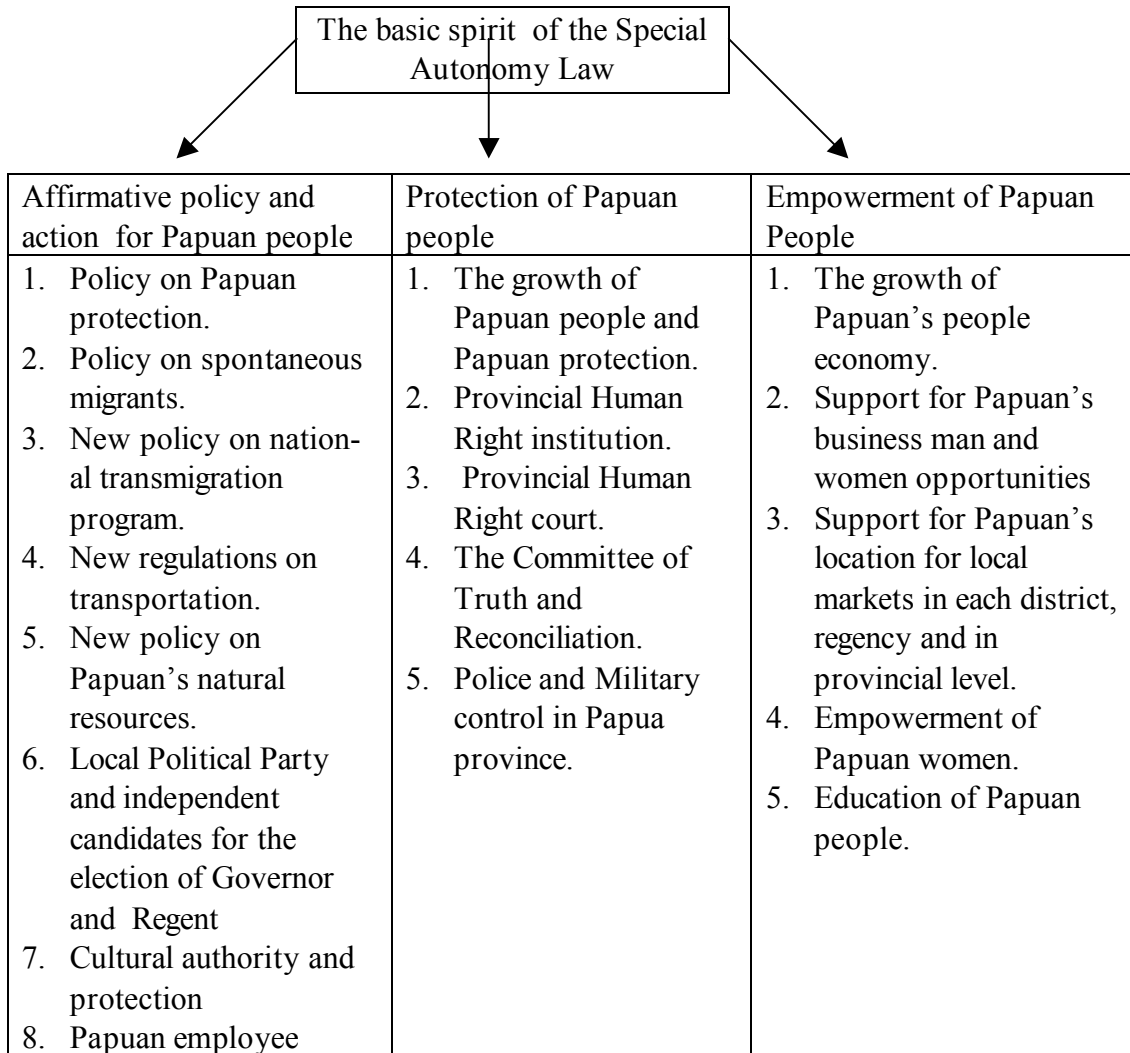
The basic spirit of the Special Autonomy Law

| Affirmative policy and action for Papuan people | Protection of Papuan people | Empowerment of Papuan People |
|---|---|---|
| 1. Policy on Papuan protection.<br>2. Policy on spontaneous migrants.<br>3. New policy on national transmigration program.<br>4. New regulations on transportation.<br>5. New policy on Papuan's natural resources.<br>6. Local Political Party and independent candidates for the election of Governor and Regent<br>7. Cultural authority and protection<br>8. Papuan employee | 1. The growth of Papuan people and Papuan protection.<br>2. Provincial Human Right institution.<br>3. Provincial Human Right court.<br>4. The Committee of Truth and Reconciliation.<br>5. Police and Military control in Papua province. | 1. The growth of Papuan's people economy.<br>2. Support for Papuan's business man and women opportunities<br>3. Support for Papuan's location for local markets in each district, regency and in provincial level.<br>4. Empowerment of Papuan women.<br>5. Education of Papuan people. |